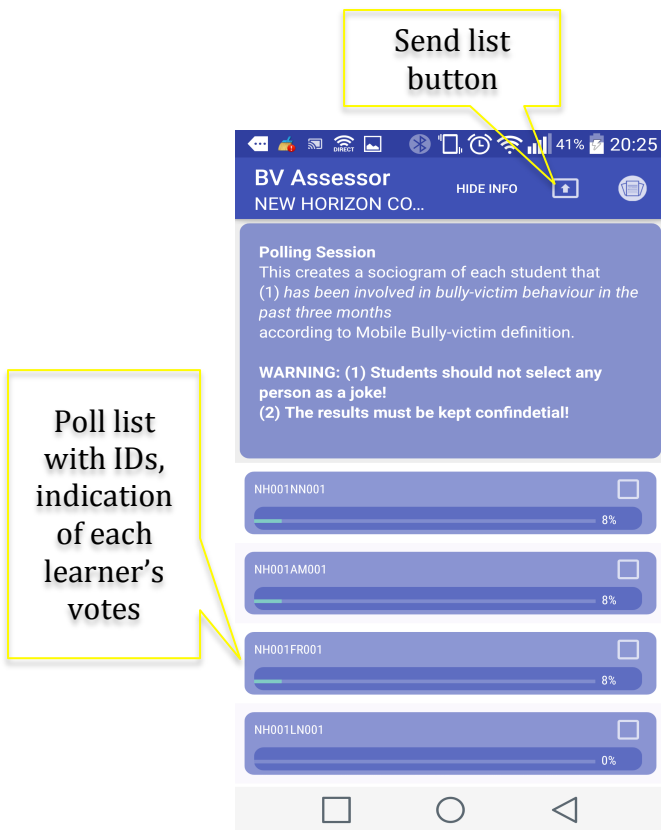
Send list button

41% 20:25

BV Assessor
NEW HORIZON CO...

HIDE INFO

Polling Session
This creates a sociogram of each student that
(1) *has been involved in bully-victim behaviour in the past three months*
according to Mobile Bully-victim definition.

**WARNING: (1) Students should not select any person as a joke!
(2) The results must be kept confindetial!**

Poll list with IDs, indication of each learner's votes

NH001NN001
8%

NH001AM001
8%

NH001FR001
8%

NH001LN001
0%